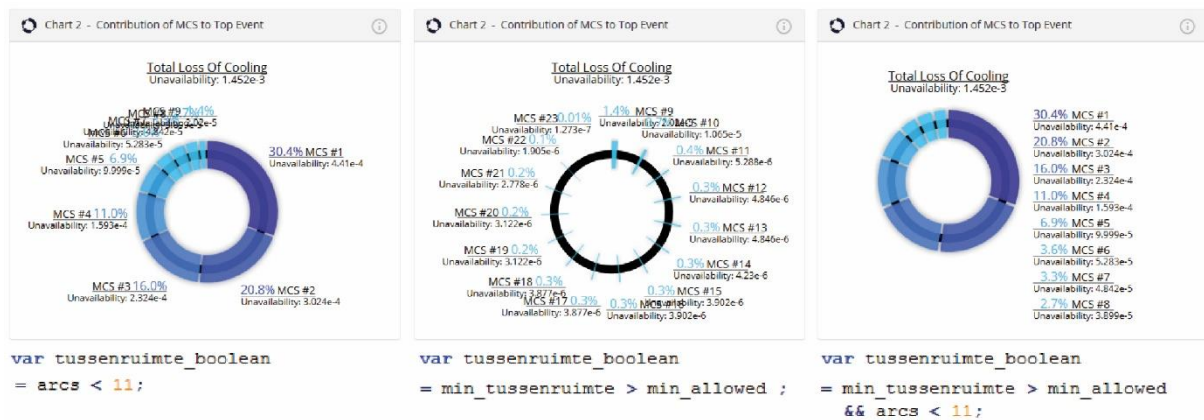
Chart 2 - Contribution of MCS to Top Event

Total Loss Of Cooling
Unavailability: 1.452e-3

MCS #9 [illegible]
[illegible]
MCS #6 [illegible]
Unavailability: 5.283e-5

MCS #5 6.9%
Unavailability: 9.999e-5

30.4% MCS #1
Unavailability: 4.41e-4

MCS #4 11.0%
Unavailability: 1.593e-4

MCS #3 16.0%
Unavailability: 2.324e-4

20.8% MCS #2
Unavailability: 3.024e-4

var tussenruimte_boolean
= arcs < 11;

Chart 2 - Contribution of MCS to Top Event

Total Loss Of Cooling
Unavailability: 1.452e-3

MCS #23 0.01%
Unavailability: 1.273e-7

1.4% MCS #9
Unavailability: 2.0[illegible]

MCS #10
Unavailability: 1.065e-5

MCS #22 0.1%
Unavailability: 1.905e-6

0.4% MCS #11
Unavailability: 5.288e-6

MCS #21 0.2%
Unavailability: 2.778e-6

0.3% MCS #12
Unavailability: 4.846e-6

MCS #20 0.2%
Unavailability: 3.122e-6

0.3% MCS #13
Unavailability: 4.846e-6

MCS #19 0.2%
Unavailability: 3.122e-6

0.3% MCS #14
Unavailability: 4.23e-6

MCS #18 0.3%
Unavailability: 3.877e-6

0.3% MCS #15
Unavailability: 3.902e-6

MCS #17 0.3%
Unavailability: 3.877e-6

0.3% MCS #16
Unavailability: 3.902e-6

var tussenruimte_boolean
= min_tussenruimte > min_allowed ;

Chart 2 - Contribution of MCS to Top Event

Total Loss Of Cooling
Unavailability: 1.452e-3

30.4% MCS #1
Unavailability: 4.41e-4
20.8% MCS #2
Unavailability: 3.024e-4
16.0% MCS #3
Unavailability: 2.324e-4
11.0% MCS #4
Unavailability: 1.593e-4
6.9% MCS #5
Unavailability: 9.999e-5
3.6% MCS #6
Unavailability: 5.283e-5
3.3% MCS #7
Unavailability: 4.842e-5
2.7% MCS #8
Unavailability: 3.899e-5

var tussenruimte_boolean
= min_tussenruimte > min_allowed
&& arcs < 11;